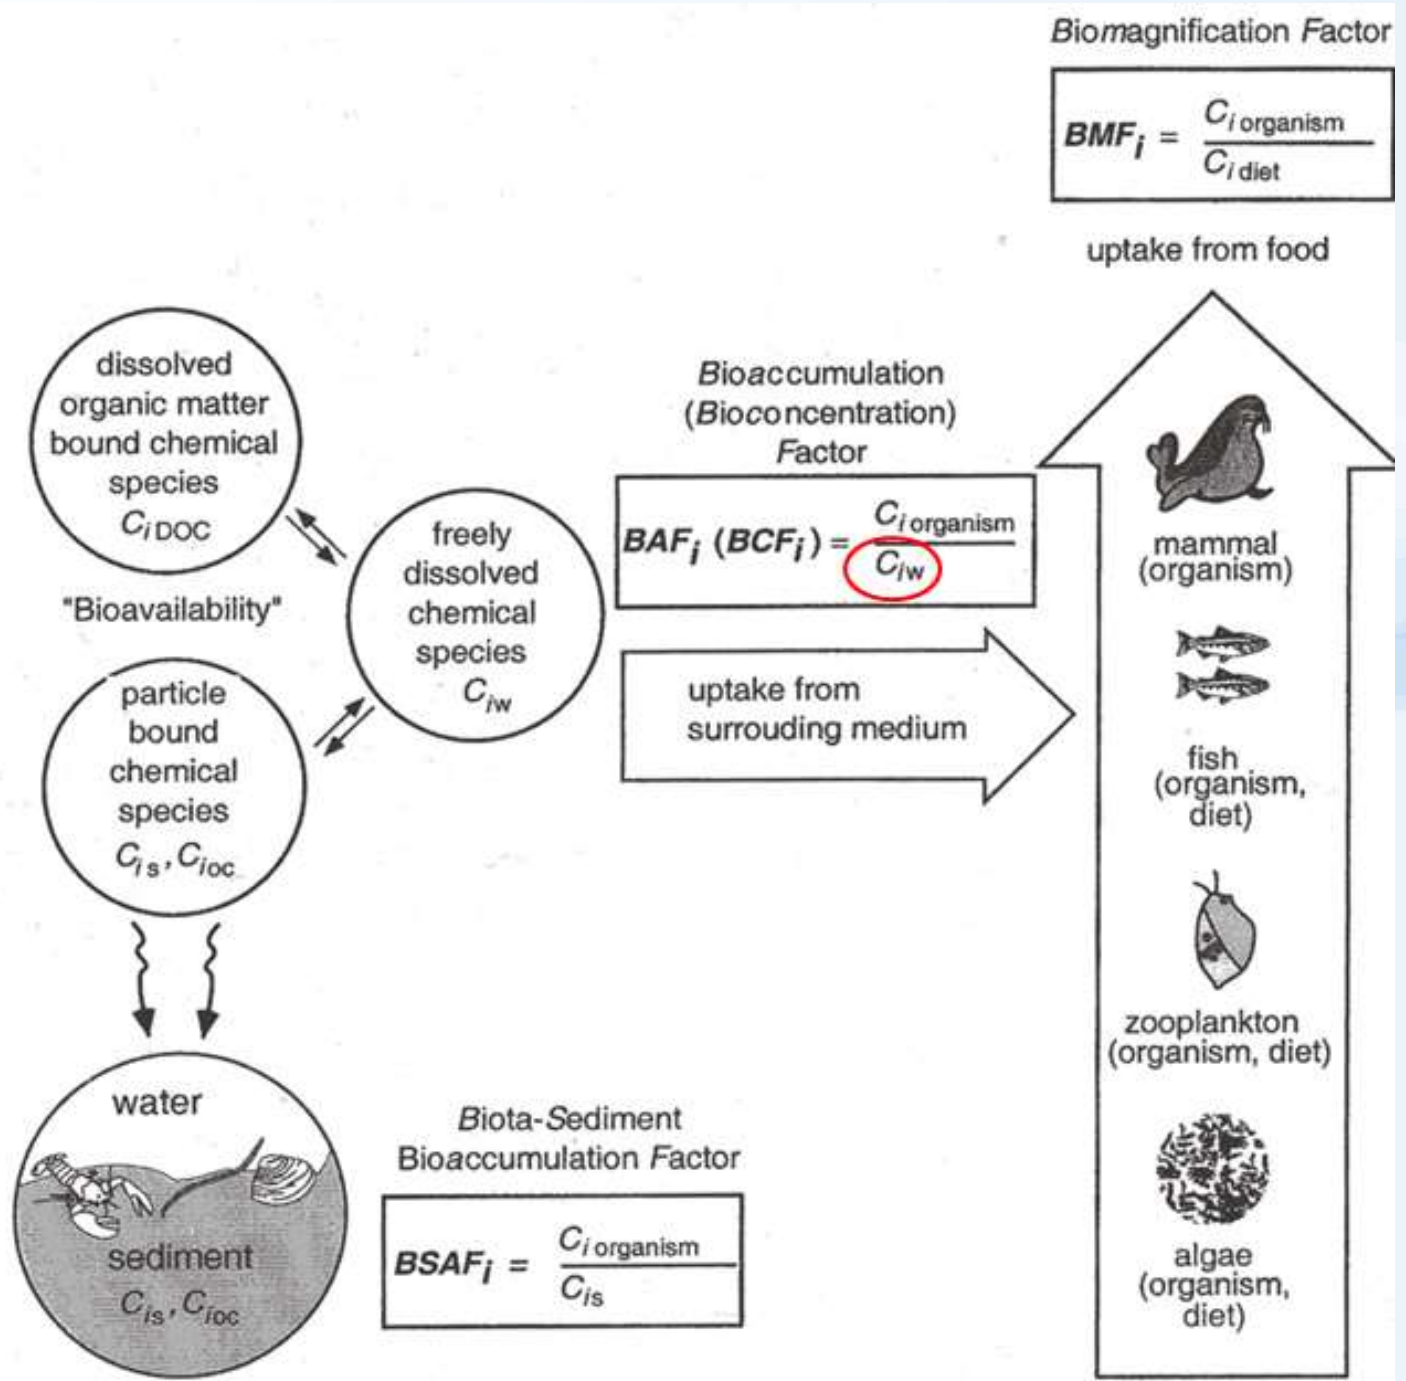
Biomagnification Factor

$BMF_i = \frac{C_{i\,\text{organism}}}{C_{i\,\text{diet}}}$

uptake from food

dissolved organic matter bound chemical species $C_{i\,DOC}$

"Bioavailability"

particle bound chemical species $C_{is}, C_{ioc}$

freely dissolved chemical species $C_{iw}$

Bioaccumulation (Bioconcentration) Factor

$BAF_i\ (BCF_i) = \frac{C_{i\,\text{organism}}}{C_{iw}}$

uptake from surrouding medium

mammal (organism)

fish (organism, diet)

zooplankton (organism, diet)

algae (organism, diet)

water

sediment $C_{is}, C_{ioc}$

Biota-Sediment Bioaccumulation Factor

$BSAF_i = \frac{C_{i\,\text{organism}}}{C_{is}}$